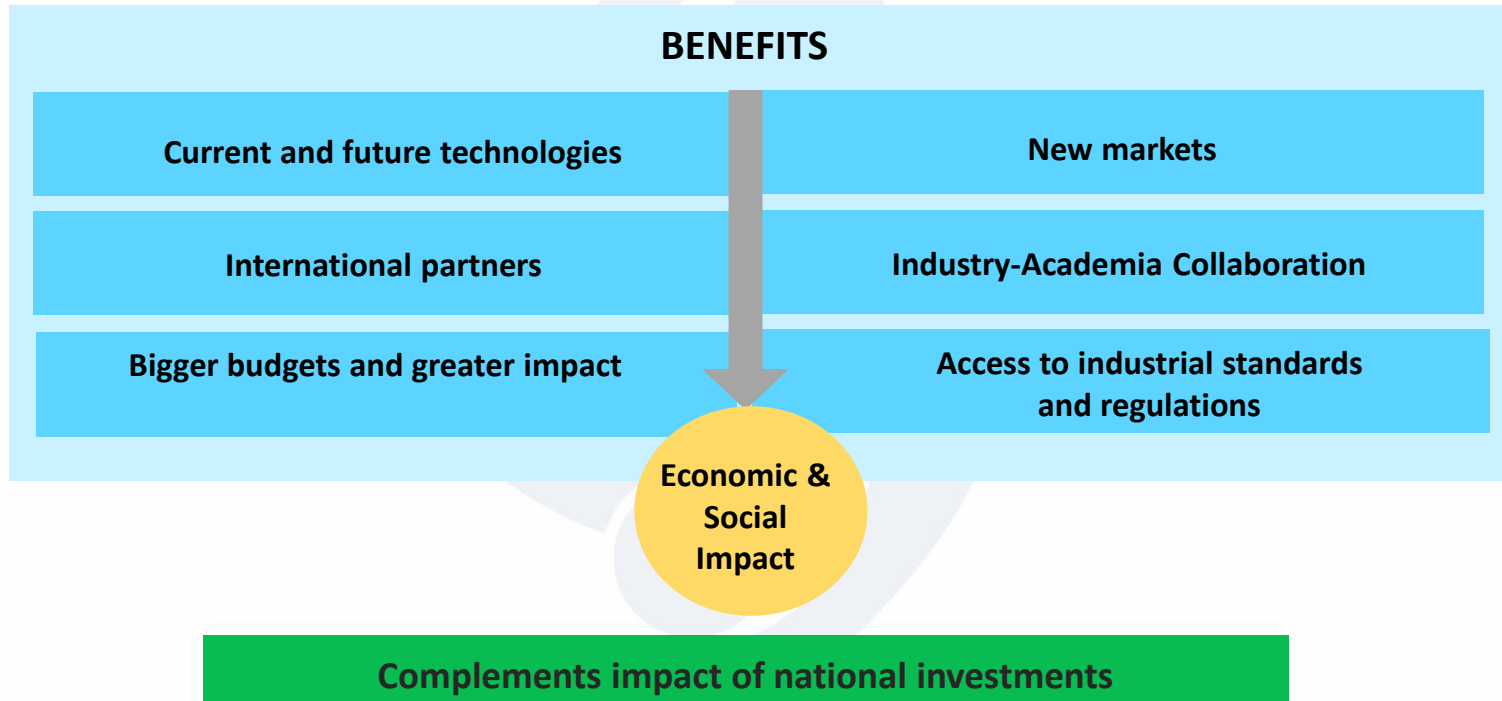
BENEFITS

Current and future technologies

New markets

International partners

Industry-Academia Collaboration

Bigger budgets and greater impact

Access to industrial standards and regulations

Economic & Social Impact

Complements impact of national investments